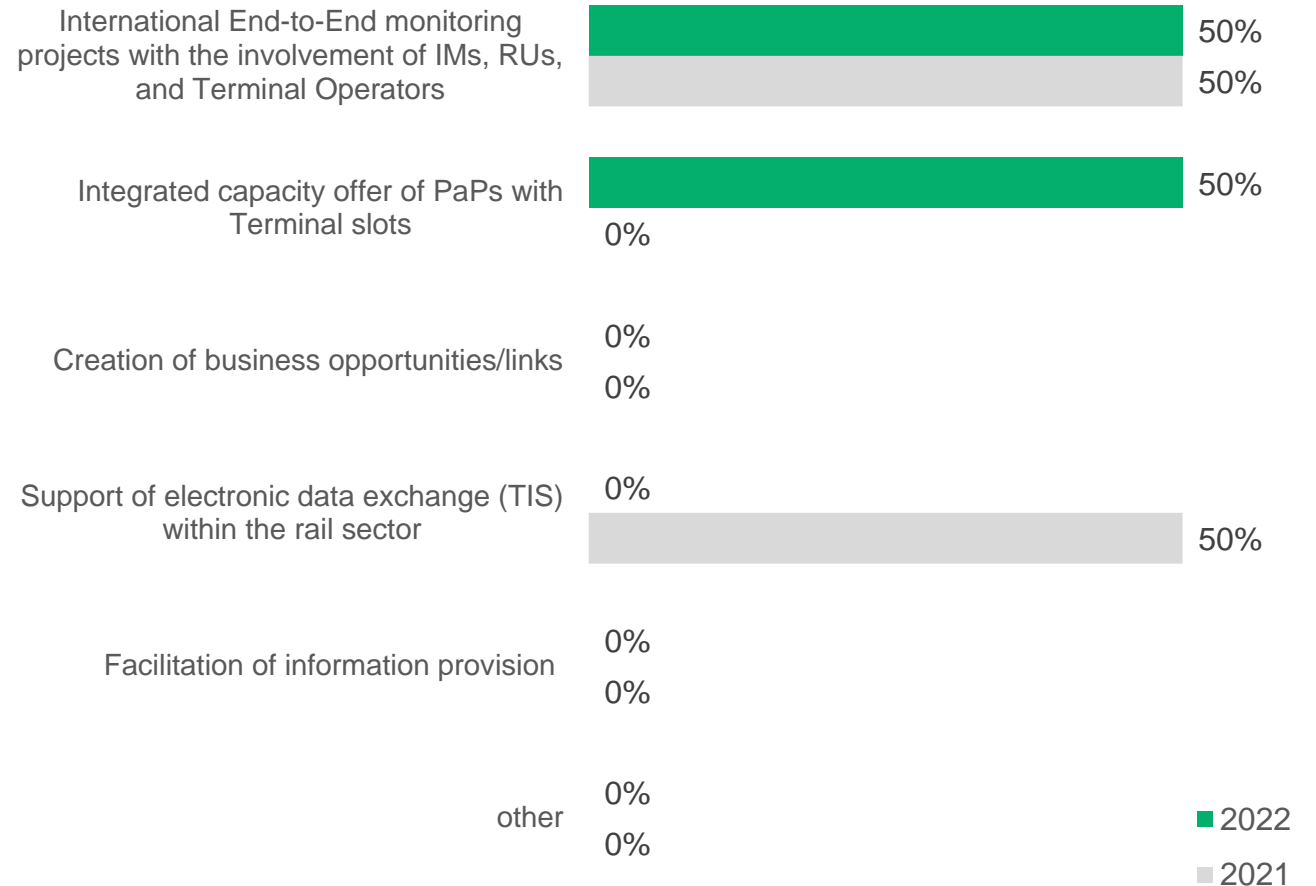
International End-to-End monitoring projects with the involvement of IMs, RUs, and Terminal Operators
50%
50%

Integrated capacity offer of PaPs with Terminal slots
50%
0%

Creation of business opportunities/links
0%
0%

Support of electronic data exchange (TIS) within the rail sector
0%
50%

Facilitation of information provision
0%
0%

other
0%
0%

2022
2021